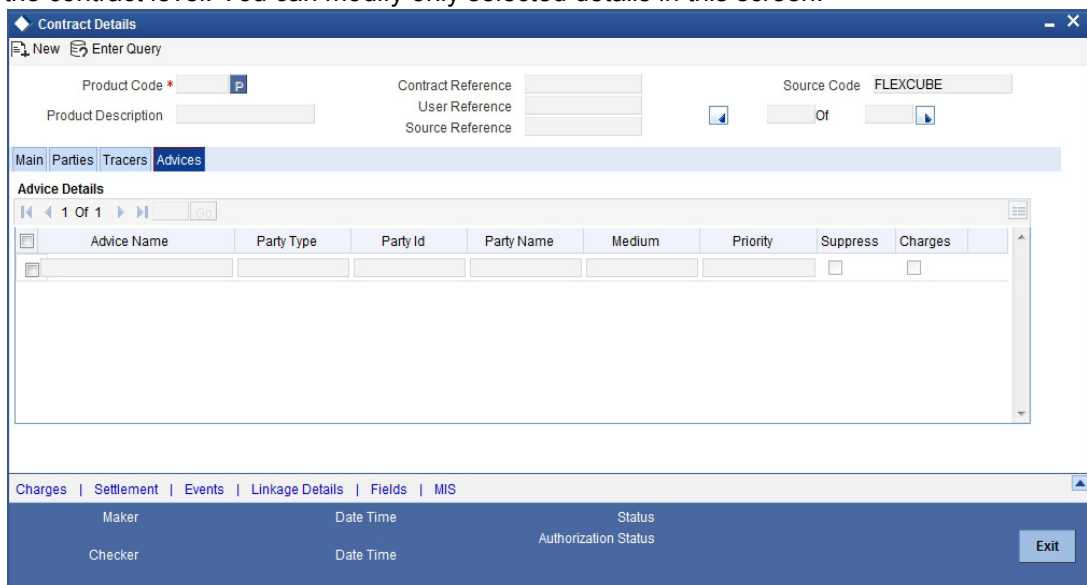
the contract level. You can modify only selected details in this screen.

Contract Details

New Enter Query

Product Code *
P
Product Description

Contract Reference
User Reference
Source Reference

Source Code FLEXCUBE

Of

Main Parties Tracers Advices

Advice Details

1 Of 1 Go

| | Advice Name | Party Type | Party Id | Party Name | Medium | Priority | Suppress | Charges |
|---|---|---|---|---|---|---|---|---|
| | | | | | | | | |

Charges | Settlement | Events | Linkage Details | Fields | MIS

Maker
Date Time
Status
Checker
Date Time
Authorization Status

Exit